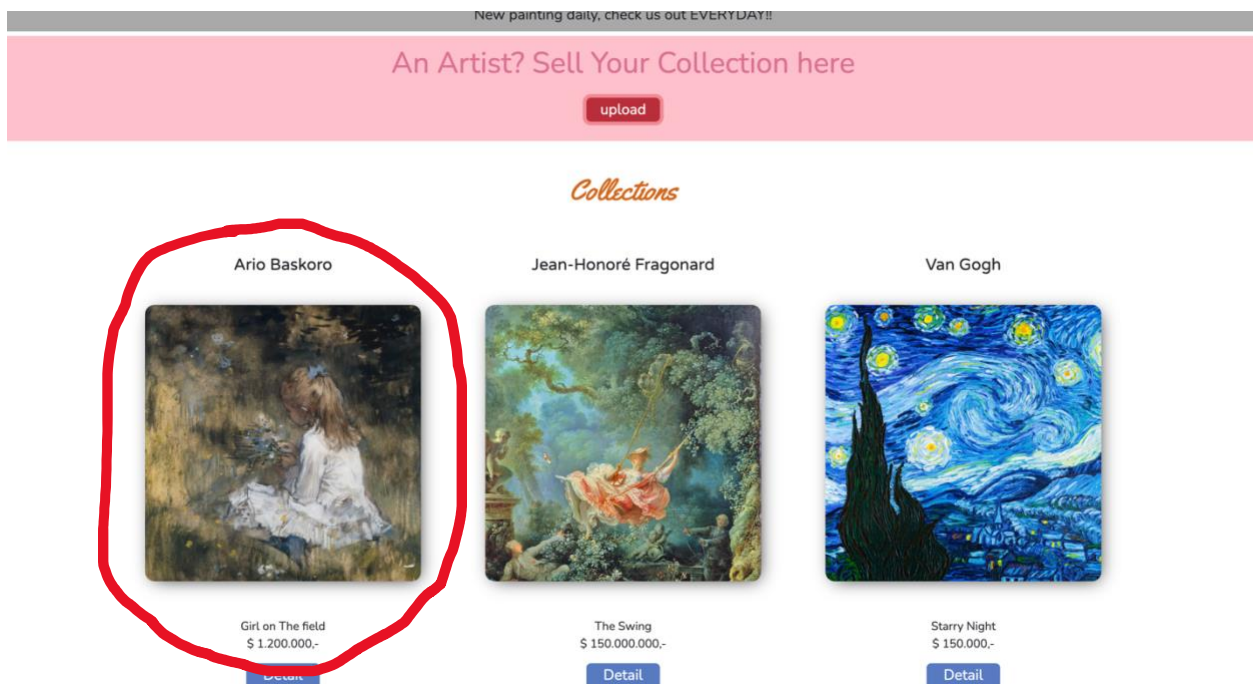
New painting daily, check us out EVERYDAY!!

An Artist? Sell Your Collection here

upload

Collections

Ario Baskoro

Girl on The field
$ 1.200.000,-

Detail

Jean-Honoré Fragonard

The Swing
$ 150.000.000,-

Detail

Van Gogh

Starry Night
$ 150.000,-

Detail